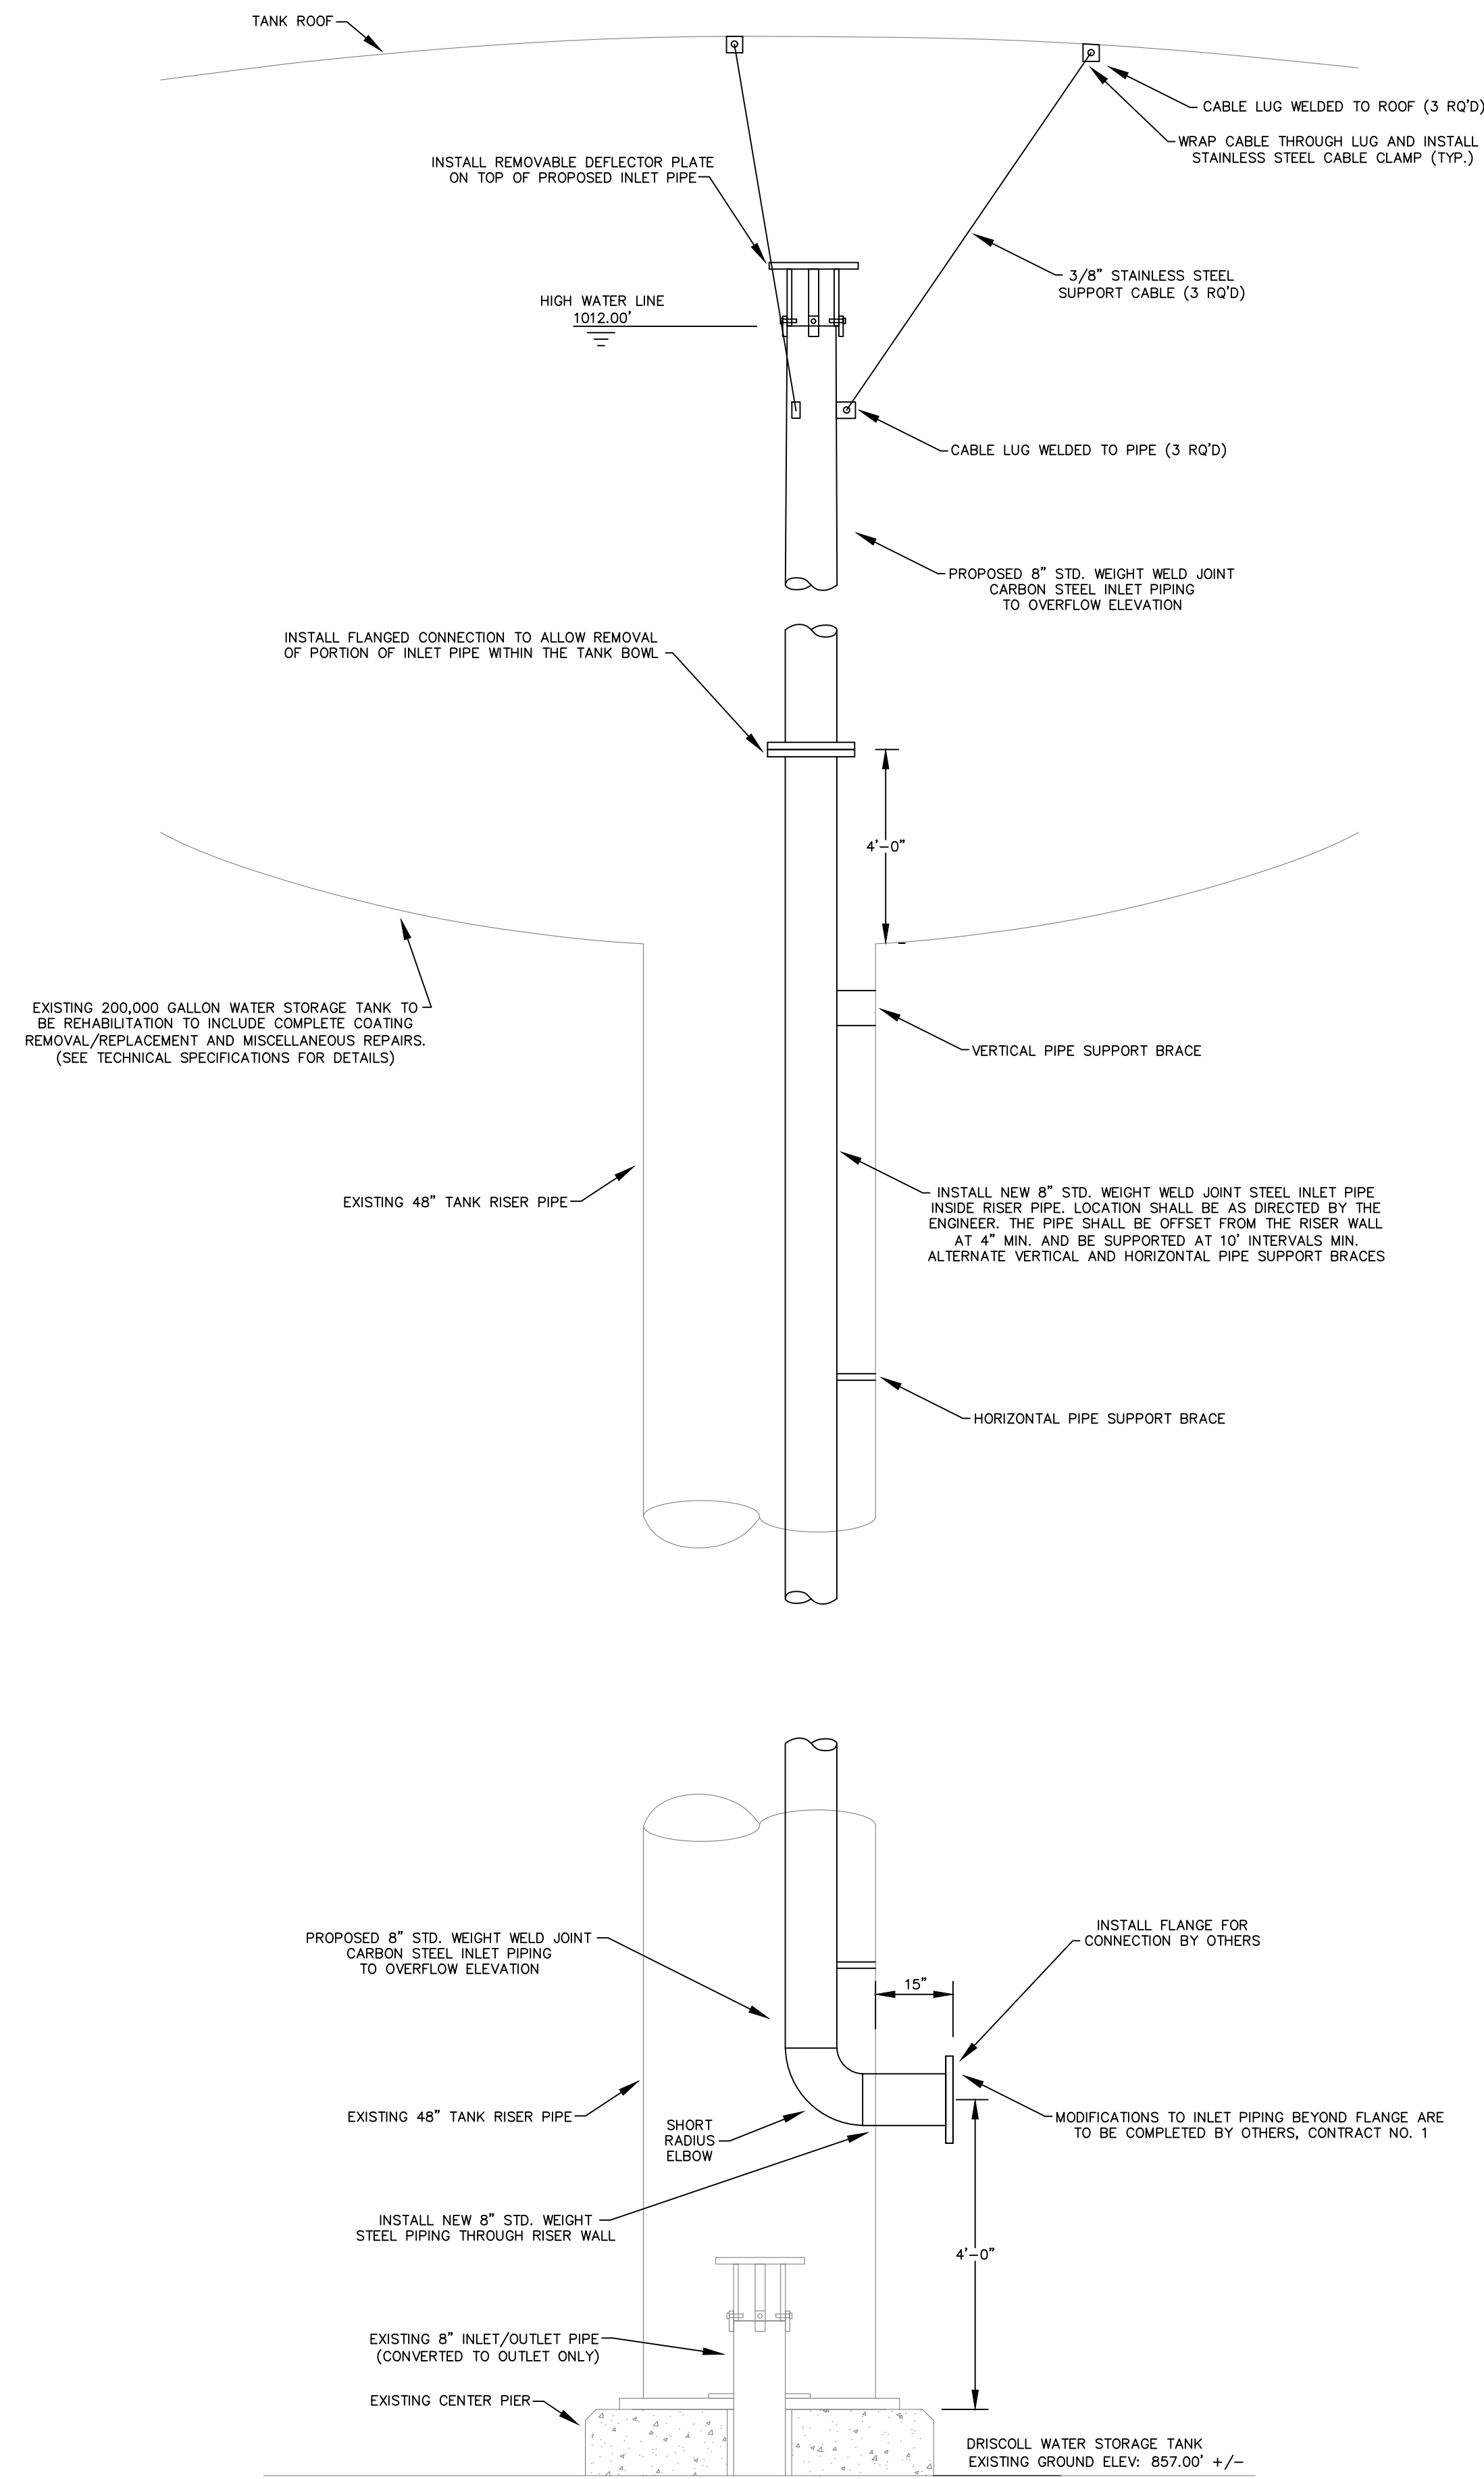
TANK ROOF

CABLE LUG WELDED TO ROOF (3 RQ'D)

WRAP CABLE THROUGH LUG AND INSTALL STAINLESS STEEL CABLE CLAMP (TYP.)

INSTALL REMOVABLE DEFLECTOR PLATE ON TOP OF PROPOSED INLET PIPE

3/8" STAINLESS STEEL SUPPORT CABLE (3 RQ'D)

HIGH WATER LINE
1012.00'

CABLE LUG WELDED TO PIPE (3 RQ'D)

PROPOSED 8" STD. WEIGHT WELD JOINT CARBON STEEL INLET PIPING TO OVERFLOW ELEVATION

INSTALL FLANGED CONNECTION TO ALLOW REMOVAL OF PORTION OF INLET PIPE WITHIN THE TANK BOWL

4'–0"

EXISTING 200,000 GALLON WATER STORAGE TANK TO BE REHABILITATION TO INCLUDE COMPLETE COATING REMOVAL/REPLACEMENT AND MISCELLANEOUS REPAIRS. (SEE TECHNICAL SPECIFICATIONS FOR DETAILS)

VERTICAL PIPE SUPPORT BRACE

EXISTING 48" TANK RISER PIPE

INSTALL NEW 8" STD. WEIGHT WELD JOINT STEEL INLET PIPE INSIDE RISER PIPE. LOCATION SHALL BE AS DIRECTED BY THE ENGINEER. THE PIPE SHALL BE OFFSET FROM THE RISER WALL AT 4" MIN. AND BE SUPPORTED AT 10' INTERVALS MIN. ALTERNATE VERTICAL AND HORIZONTAL PIPE SUPPORT BRACES

HORIZONTAL PIPE SUPPORT BRACE

INSTALL FLANGE FOR CONNECTION BY OTHERS

PROPOSED 8" STD. WEIGHT WELD JOINT CARBON STEEL INLET PIPING TO OVERFLOW ELEVATION

15"

EXISTING 48" TANK RISER PIPE

SHORT RADIUS ELBOW

MODIFICATIONS TO INLET PIPING BEYOND FLANGE ARE TO BE COMPLETED BY OTHERS, CONTRACT NO. 1

INSTALL NEW 8" STD. WEIGHT STEEL PIPING THROUGH RISER WALL

4'–0"

EXISTING 8" INLET/OUTLET PIPE (CONVERTED TO OUTLET ONLY)

EXISTING CENTER PIER

DRISCOLL WATER STORAGE TANK
EXISTING GROUND ELEV: 857.00' +/–